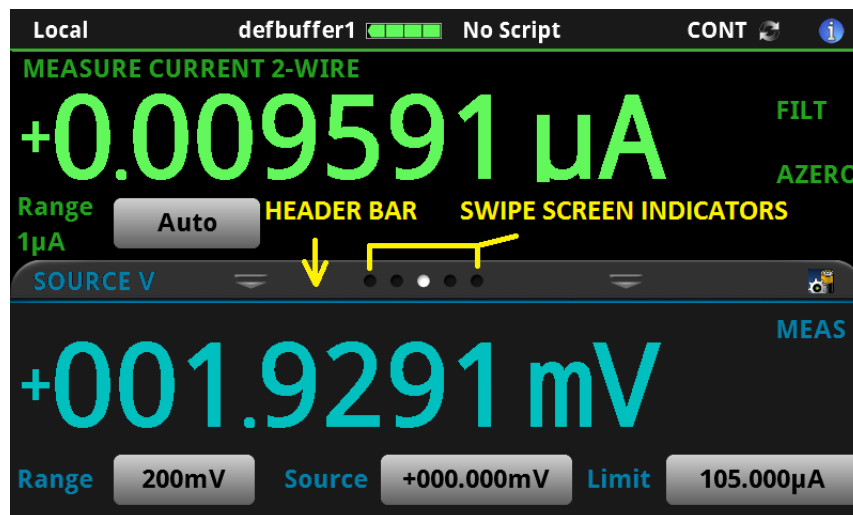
Local defbuffer1 No Script CONT

MEASURE CURRENT 2-WIRE

+0.009591 µA

FILT

AZERO

Range 1µA

Auto

HEADER BAR

SWIPE SCREEN INDICATORS

SOURCE V

MEAS

+001.9291 mV

Range 200mV Source +000.000mV Limit 105.000µA